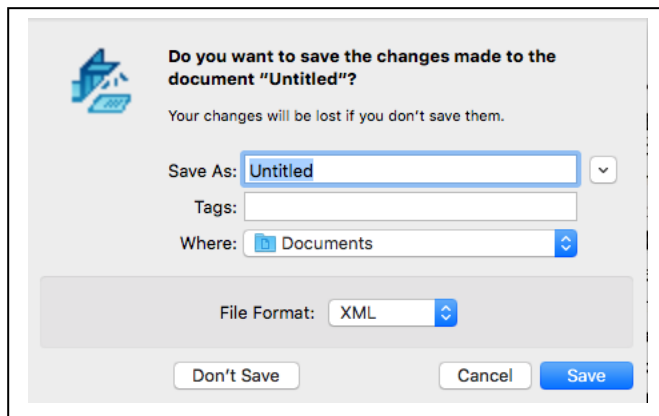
Do you want to save the changes made to the document "Untitled"?

Your changes will be lost if you don't save them.

Save As: Untitled

Tags:

Where: Documents

File Format: XML

Don't Save

Cancel

Save